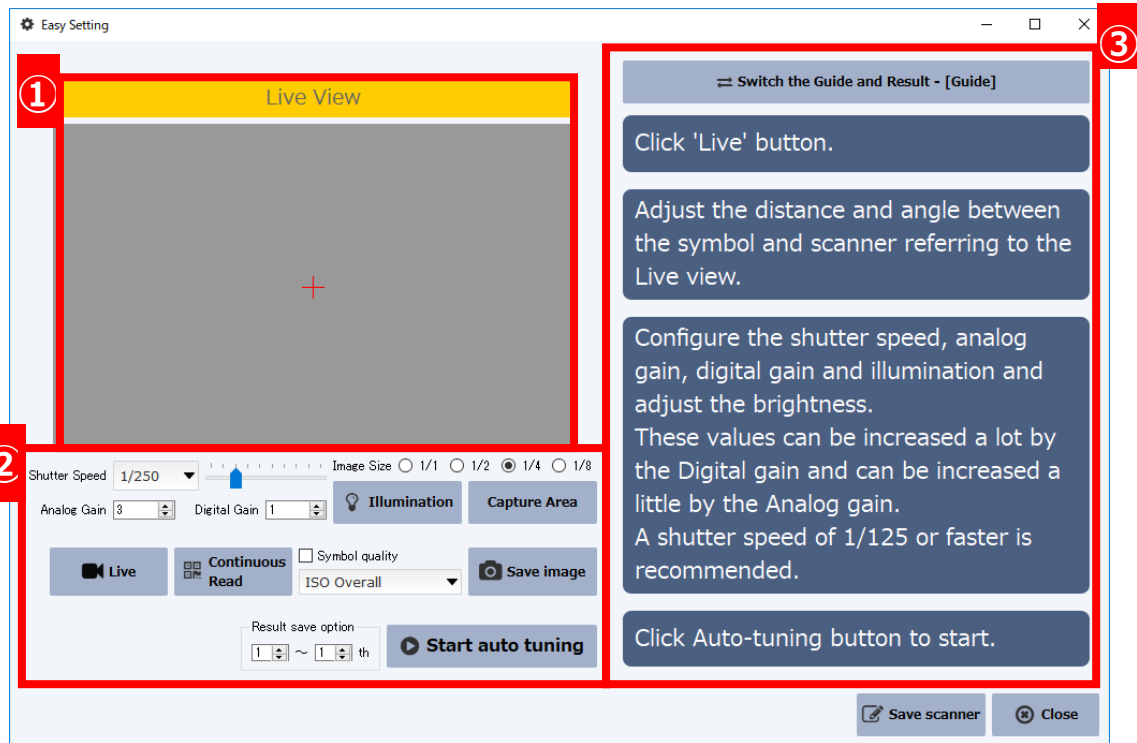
Easy Setting

①

Live View

②

Shutter Speed 1/250

Image Size 1/1 1/2 1/4 1/8

Analog Gain 3

Digital Gain 1

Illumination

Capture Area

Live

Continuous Read

Symbol quality

ISO Overall

Save image

Result save option

1 ~ 1 th

Start auto tuning

③

Switch the Guide and Result - [Guide]

Click 'Live' button.

Adjust the distance and angle between the symbol and scanner referring to the Live view.

Configure the shutter speed, analog gain, digital gain and illumination and adjust the brightness.
These values can be increased a lot by the Digital gain and can be increased a little by the Analog gain.
A shutter speed of 1/125 or faster is recommended.

Click Auto-tuning button to start.

Save scanner

Close